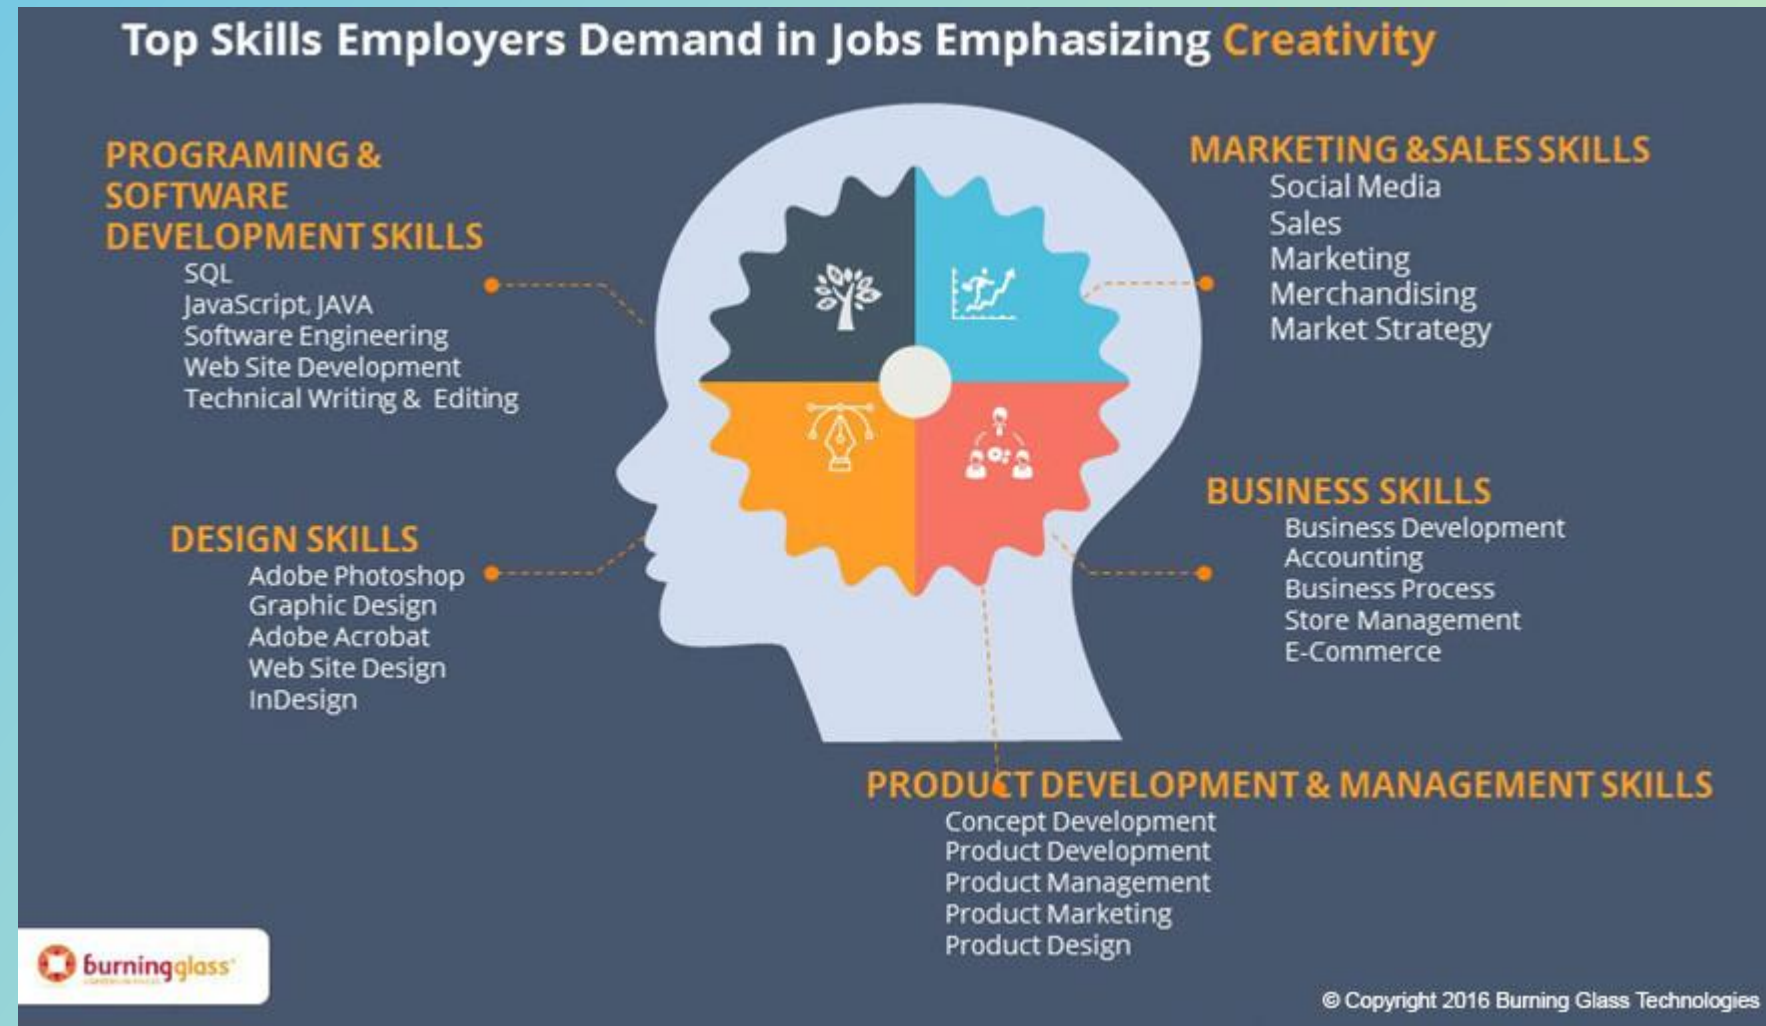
Top Skills Employers Demand in Jobs Emphasizing Creativity

PROGRAMING & SOFTWARE DEVELOPMENT SKILLS
SQL
JavaScript, JAVA
Software Engineering
Web Site Development
Technical Writing & Editing

MARKETING &SALES SKILLS
Social Media
Sales
Marketing
Merchandising
Market Strategy

DESIGN SKILLS
Adobe Photoshop
Graphic Design
Adobe Acrobat
Web Site Design
InDesign

BUSINESS SKILLS
Business Development
Accounting
Business Process
Store Management
E-Commerce

PRODUCT DEVELOPMENT & MANAGEMENT SKILLS
Concept Development
Product Development
Product Management
Product Marketing
Product Design

burningglass

© Copyright 2016 Burning Glass Technologies